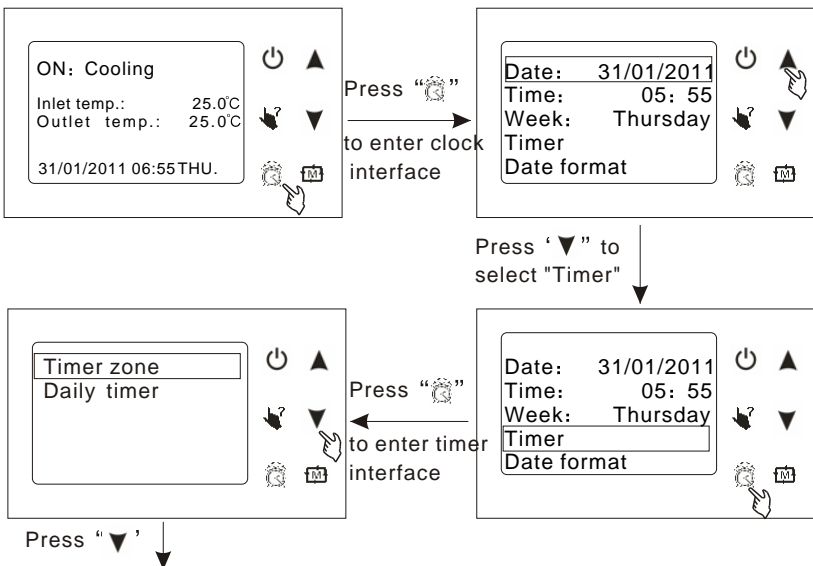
ON：Cooling

Inlet temp.: 25.0℃
Outlet temp.: 25.0℃

31/01/2011 06:55THU.

M

Press "" to enter clock interface

Date： 31/01/2011
Time： 05：55
Week： Thursday
Timer
Date format

M

Press '▼" to select "Timer"

Timer zone
Daily timer

M

Press "" to enter timer interface

Date： 31/01/2011
Time： 05：55
Week： Thursday
Timer
Date format

M

Press "▼'